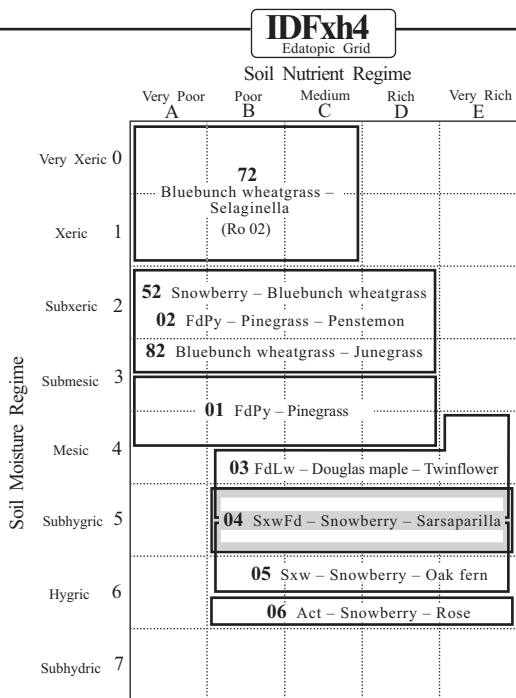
IDFxh4
Edatopic Grid

Soil Nutrient Regime

Very Poor A
Poor B
Medium C
Rich D
Very Rich E

Soil Moisture Regime

Very Xeric 0
Xeric 1
Subxeric 2
Submesic 3
Mesic 4
Subhygric 5
Hygric 6
Subhydric 7

72 Bluebunch wheatgrass – Selaginella (Ro 02)

52 Snowberry – Bluebunch wheatgrass
02 FdPy – Pinegrass – Penstemon
82 Bluebunch wheatgrass – Junegrass

01 FdPy – Pinegrass

03 FdLw – Douglas maple – Twinflower

04 SxwFd – Snowberry – Sarsaparilla

05 Sxw – Snowberry – Oak fern

06 Act – Snowberry – Rose